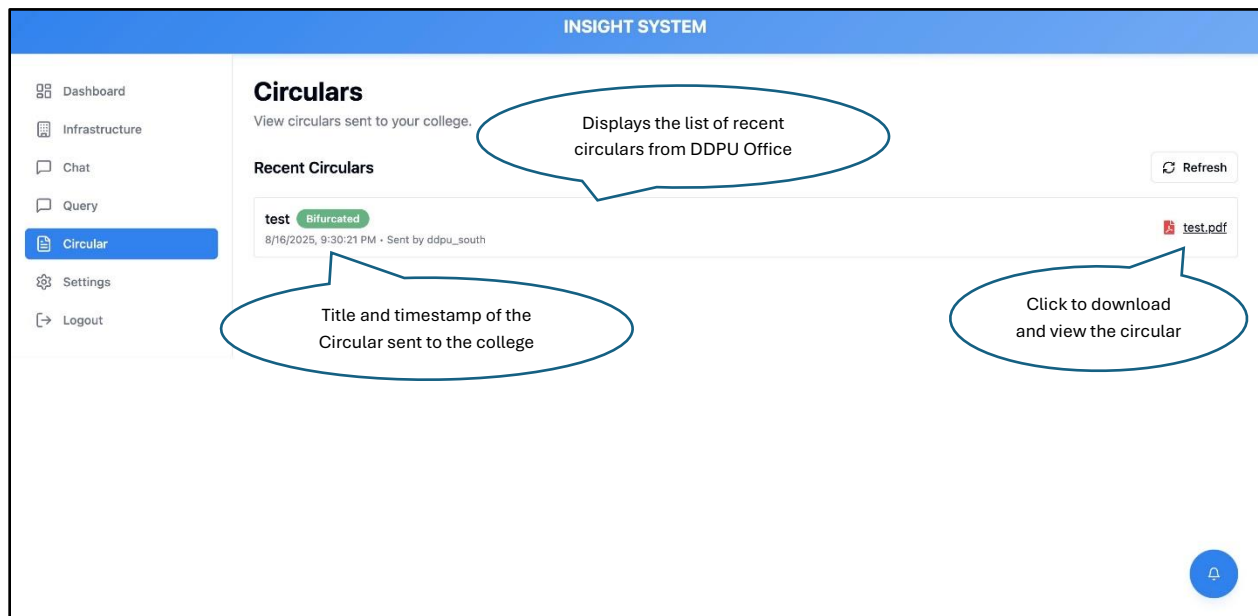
INSIGHT SYSTEM

Dashboard
Infrastructure
Chat
Query
Circular
Settings
Logout

Circulars
View circulars sent to your college.

Displays the list of recent circulars from DDPU Office

Recent Circulars

Refresh

test Bifurcated
8/16/2025, 9:30:21 PM • Sent by ddpu_south

test.pdf

Title and timestamp of the Circular sent to the college

Click to download and view the circular